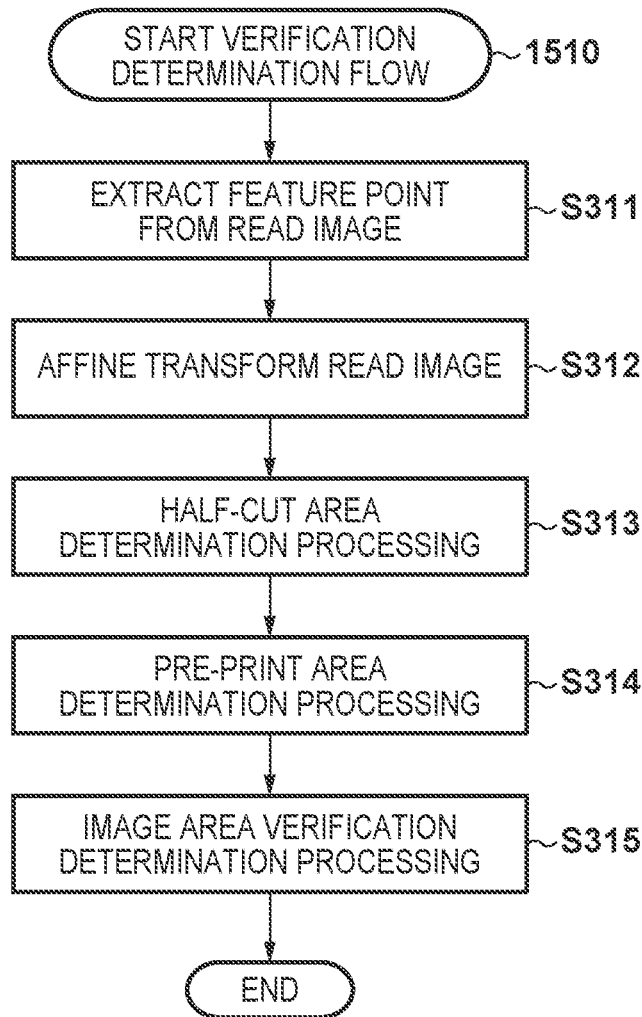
START VERIFICATION DETERMINATION FLOW
1510

EXTRACT FEATURE POINT FROM READ IMAGE
S311

AFFINE TRANSFORM READ IMAGE
S312

HALF-CUT AREA DETERMINATION PROCESSING
S313

PRE-PRINT AREA DETERMINATION PROCESSING
S314

IMAGE AREA VERIFICATION DETERMINATION PROCESSING
S315

END